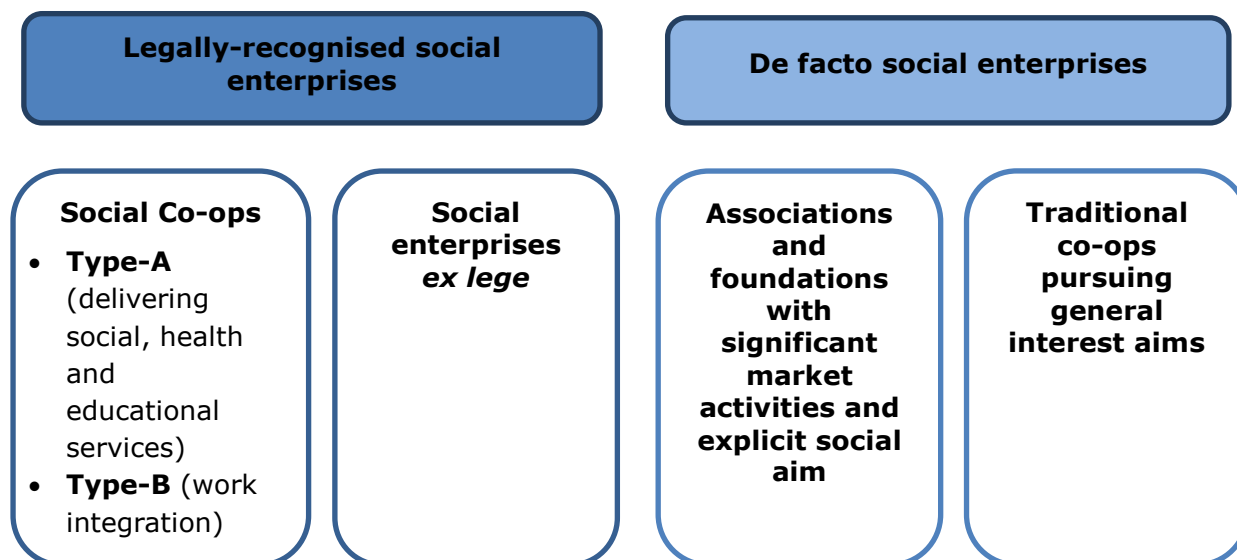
Legally-recognised social enterprises

De facto social enterprises

Social Co-ops

- **Type-A** (delivering social, health and educational services)
- **Type-B** (work integration)

Social enterprises *ex lege*

Associations and foundations with significant market activities and explicit social aim

Traditional co-ops pursuing general interest aims